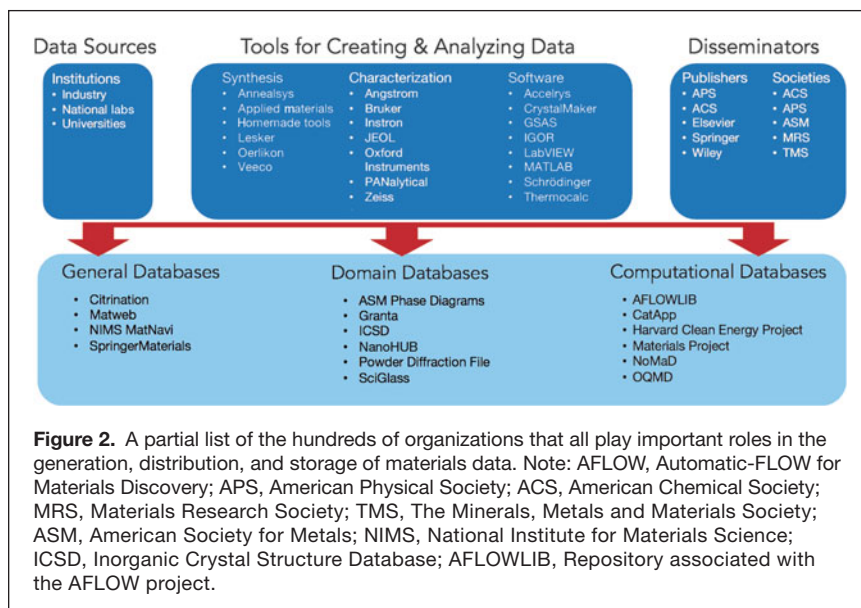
Data Sources

Tools for Creating & Analyzing Data

Disseminators

Institutions
• Industry
• National labs
• Universities

Synthesis
• Annealsys
• Applied materials
• Homemade tools
• Lesker
• Oerlikon
• Veeco

Characterization
• Angstrom
• Bruker
• Instron
• JEOL
• Oxford Instruments
• PANalytical
• Zeiss

Software
• Accelrys
• CrystalMaker
• GSAS
• IGOR
• LabVIEW
• MATLAB
• Schrödinger
• Thermocalc

Publishers
• APS
• ACS
• Elsevier
• Springer
• Wiley

Societies
• ACS
• APS
• ASM
• MRS
• TMS

General Databases
• Citrination
• Matweb
• NIMS MatNavi
• SpringerMaterials

Domain Databases
• ASM Phase Diagrams
• Granta
• ICSD
• NanoHUB
• Powder Diffraction File
• SciGlass

Computational Databases
• AFLOWLIB
• CatApp
• Harvard Clean Energy Project
• Materials Project
• NoMaD
• OQMD

**Figure 2.** A partial list of the hundreds of organizations that all play important roles in the generation, distribution, and storage of materials data. Note: AFLOW, Automatic-FLOW for Materials Discovery; APS, American Physical Society; ACS, American Chemical Society; MRS, Materials Research Society; TMS, The Minerals, Metals and Materials Society; ASM, American Society for Metals; NIMS, National Institute for Materials Science; ICSD, Inorganic Crystal Structure Database; AFLOWLIB, Repository associated with the AFLOW project.